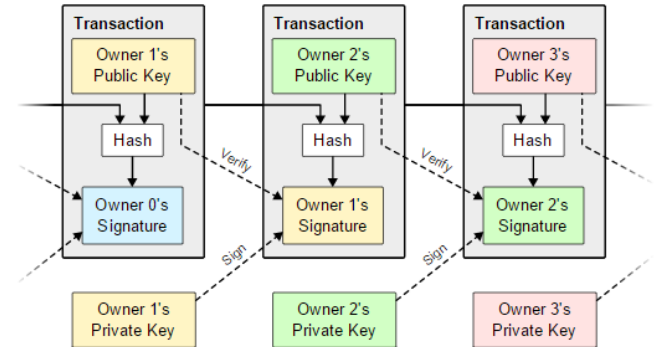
Transaction

Owner 1's Public Key

Hash

Owner 0's Signature

Transaction

Owner 2's Public Key

Hash

Owner 1's Signature

Transaction

Owner 3's Public Key

Hash

Owner 2's Signature

Verify

Verify

Sign

Sign

Owner 1's Private Key

Owner 2's Private Key

Owner 3's Private Key